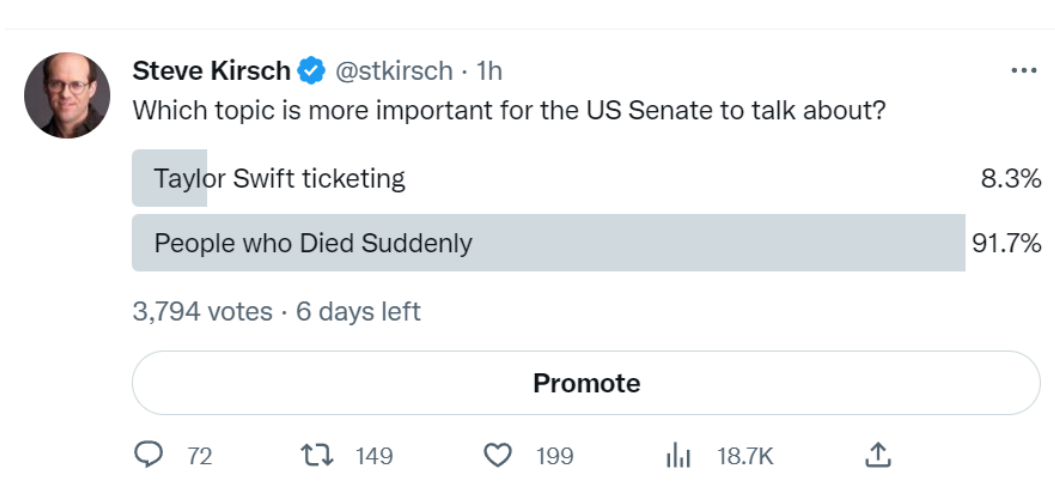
Steve Kirsch @stkirsch · 1h
Which topic is more important for the US Senate to talk about?

Taylor Swift ticketing 8.3%
People who Died Suddenly 91.7%

3,794 votes · 6 days left

Promote

72 149 199 18.7K